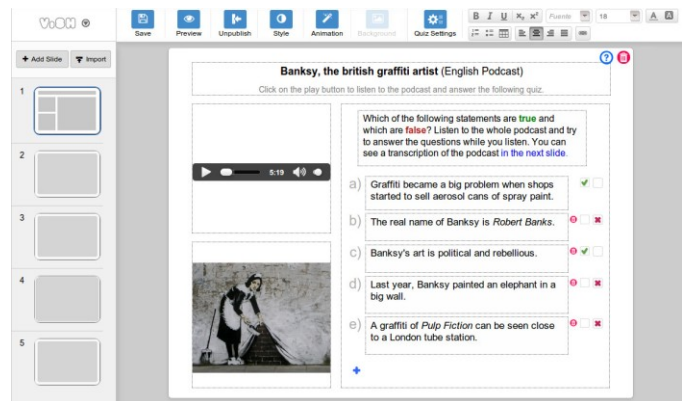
ViSH

Save
Preview
Unpublish
Style
Animation
Background
Quiz Settings
B I U $x_2$ $x^2$ Fuente 18 A A

+ Add Slide
Import

1
2
3
4
5

Banksy, the british graffiti artist (English Podcast)

Click on the play button to listen to the podcast and answer the following quiz.

5:19

Which of the following statements are true and which are false? Listen to the whole podcast and try to answer the questions while you listen. You can see a transcription of the podcast in the next slide.

a) Graffiti became a big problem when shops started to sell aerosol cans of spray paint.

b) The real name of Banksy is Robert Banks.

c) Banksy's art is political and rebellious.

d) Last year, Banksy painted an elephant in a big wall.

e) A graffiti of Pulp Fiction can be seen close to a London tube station.

+